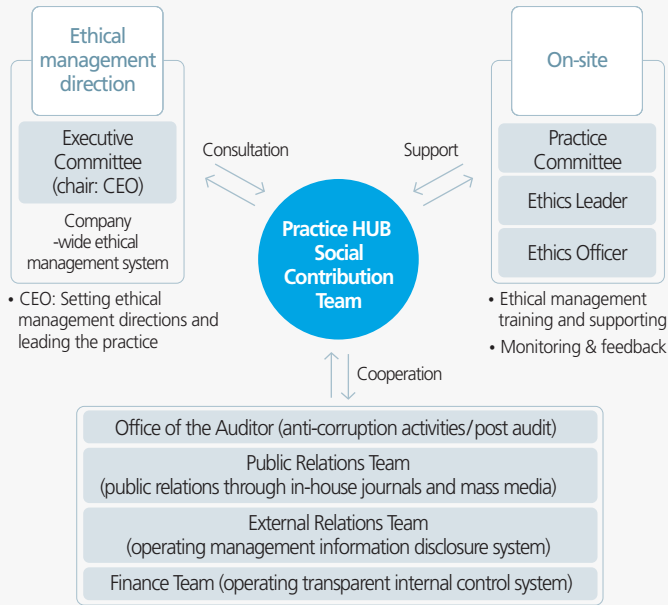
Ethical management direction

Executive Committee (chair: CEO)

Company -wide ethical management system

• CEO: Setting ethical management directions and leading the practice

Consultation

Support

Practice HUB Social Contribution Team

On-site

Practice Committee

Ethics Leader

Ethics Officer

• Ethical management training and supporting

• Monitoring & feedback

Cooperation

Office of the Auditor (anti-corruption activities/post audit)

Public Relations Team (public relations through in-house journals and mass media)

External Relations Team (operating management information disclosure system)

Finance Team (operating transparent internal control system)